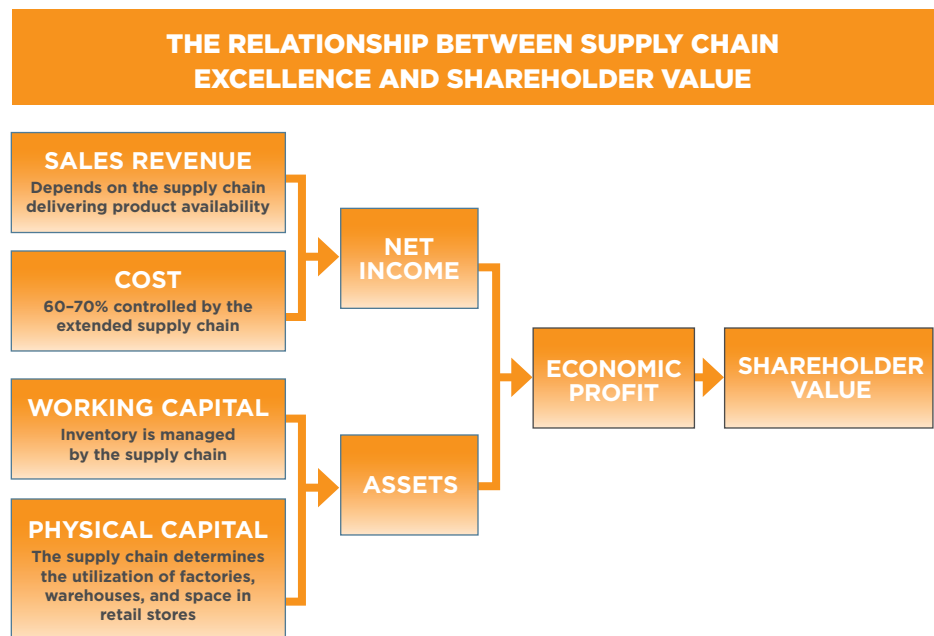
THE RELATIONSHIP BETWEEN SUPPLY CHAIN EXCELLENCE AND SHAREHOLDER VALUE

SALES REVENUE
Depends on the supply chain delivering product availability

COST
60–70% controlled by the extended supply chain

WORKING CAPITAL
Inventory is managed by the supply chain

PHYSICAL CAPITAL
The supply chain determines the utilization of factories, warehouses, and space in retail stores

NET INCOME

ASSETS

ECONOMIC PROFIT

SHAREHOLDER VALUE